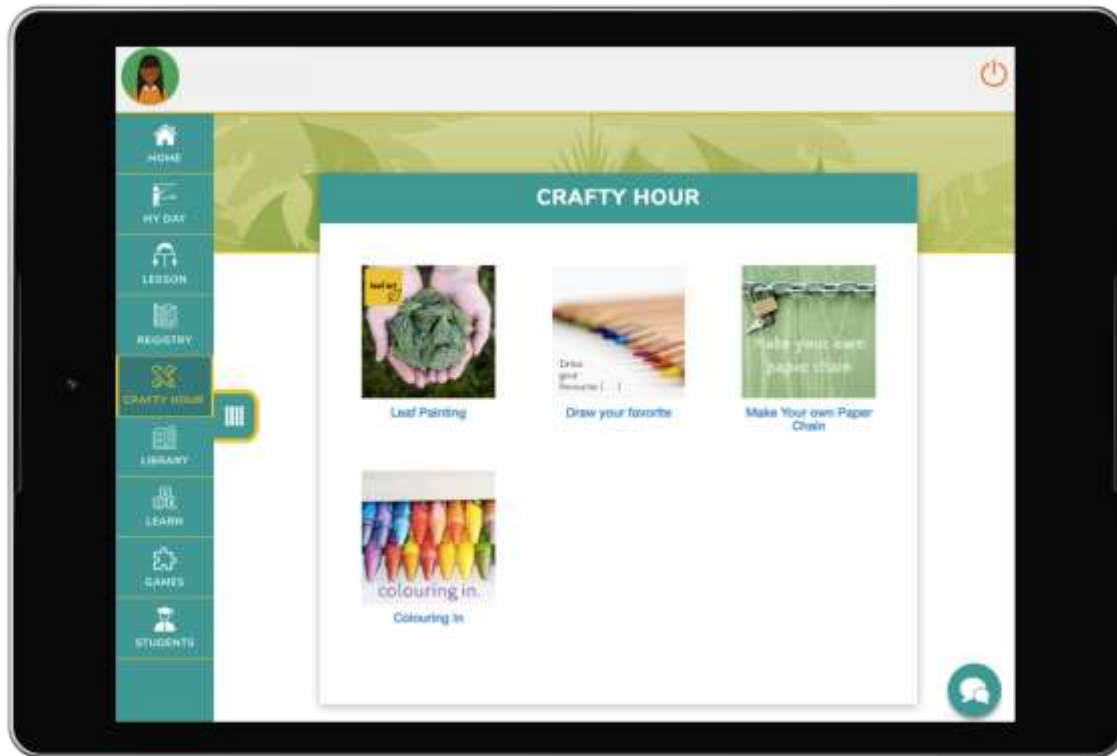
HOME

MY DAY

LESSON

REGISTRY

CRAFTY HOUR

LIBRARY

LEARN

GAMES

STUDENTS

CRAFTY HOUR

leaf art

Leaf Painting

Draw your favourite [...]

Draw your favorite

Make your own paper chain

Make Your own Paper Chain

colouring in.

Colouring In